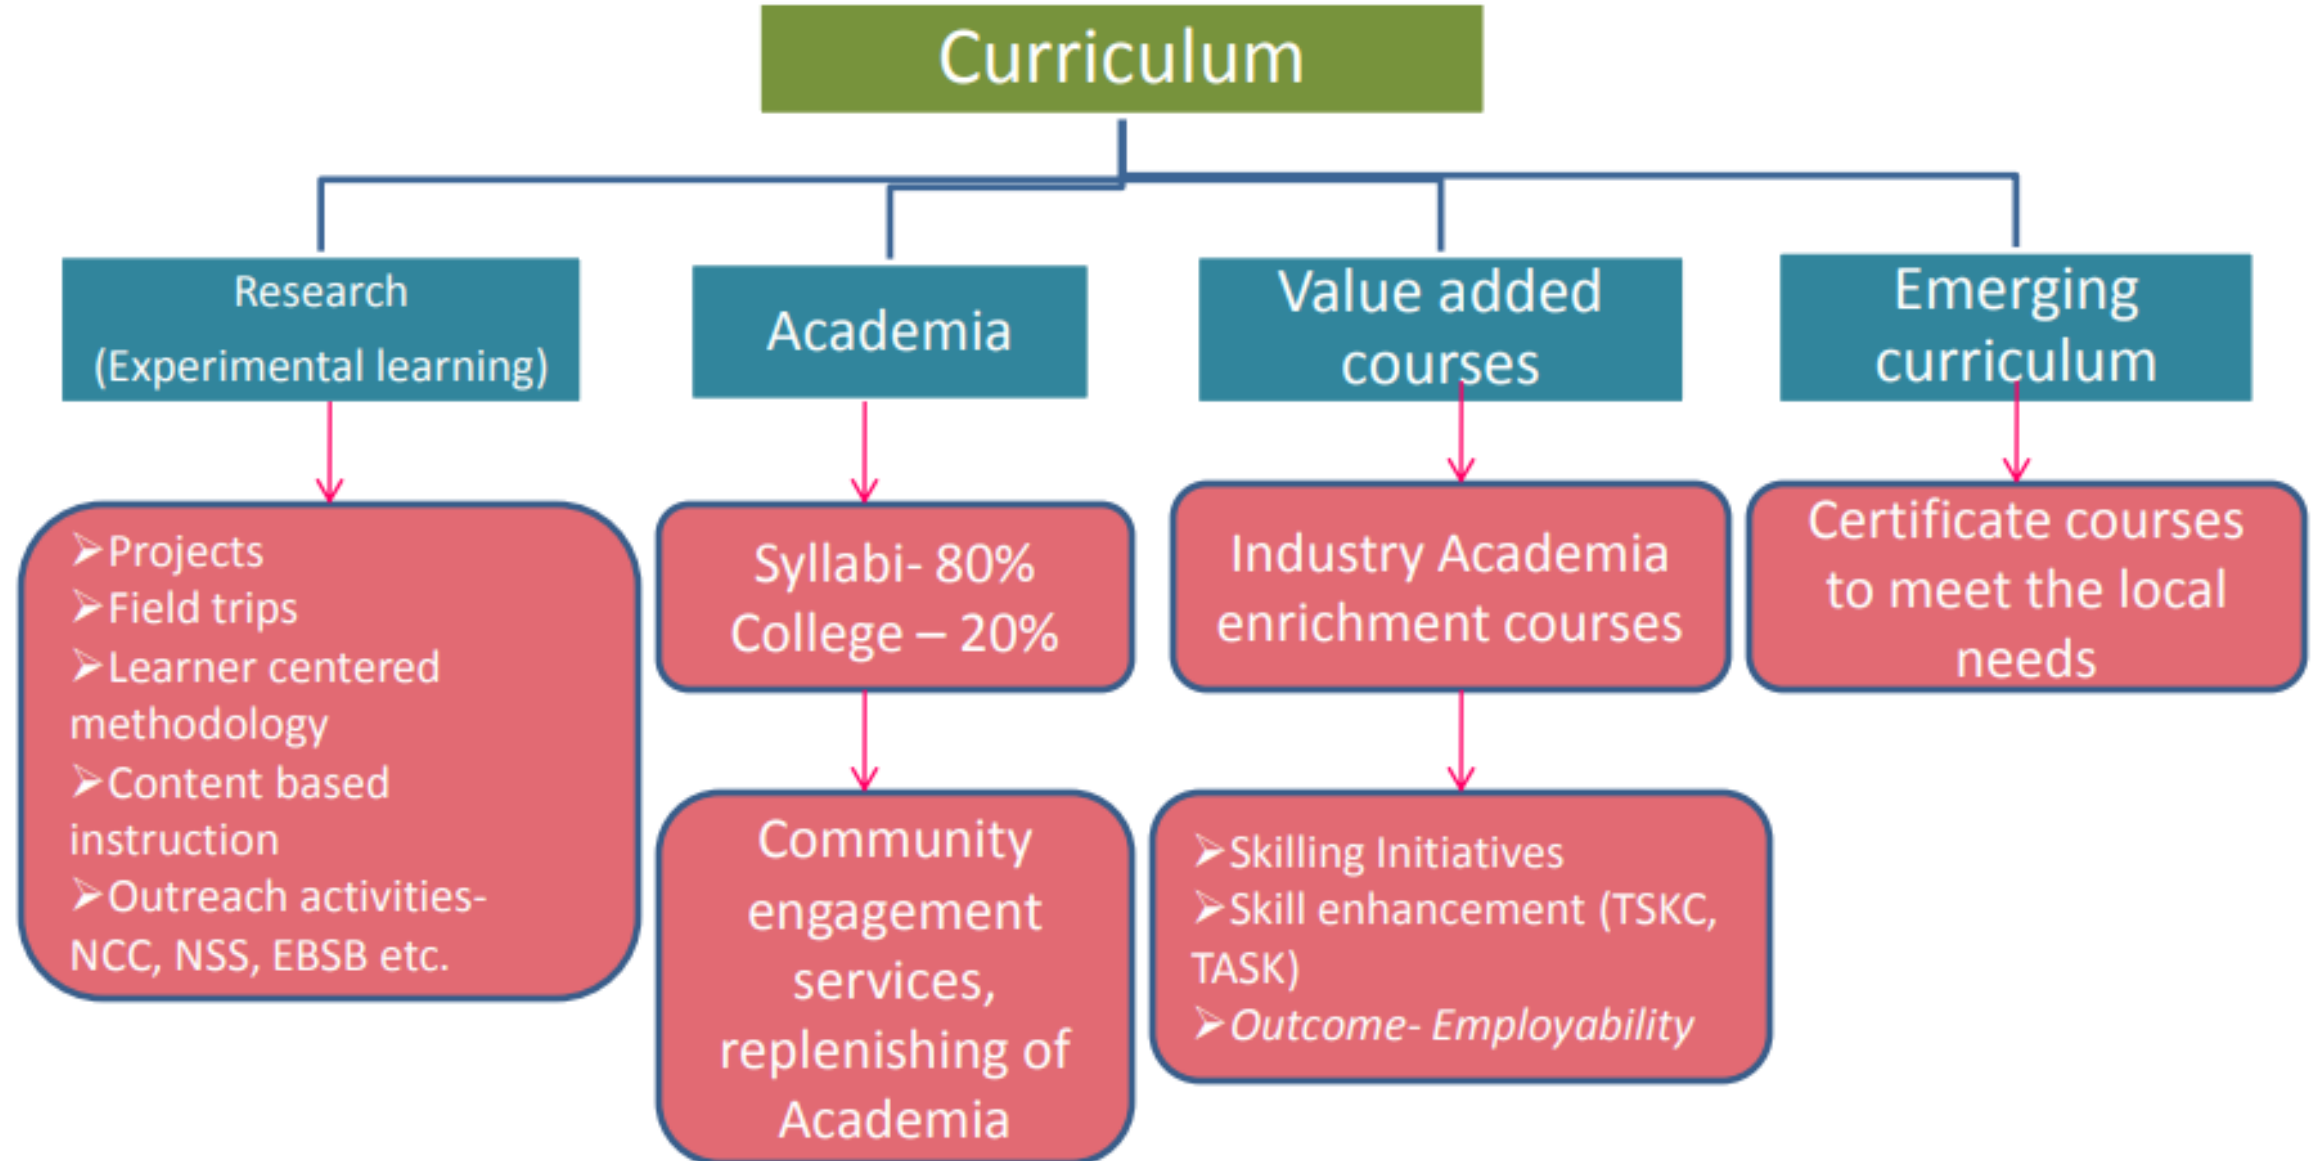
Curriculum

Research
(Experimental learning)

Academia

Value added courses

Emerging curriculum

➢Projects
➢Field trips
➢Learner centered methodology
➢Content based instruction
➢Outreach activities- NCC, NSS, EBSB etc.

Syllabi- 80%
College – 20%

Industry Academia enrichment courses

Certificate courses to meet the local needs

Community engagement services, replenishing of Academia

➢Skilling Initiatives
➢Skill enhancement (TSKC, TASK)
➢*Outcome- Employability*